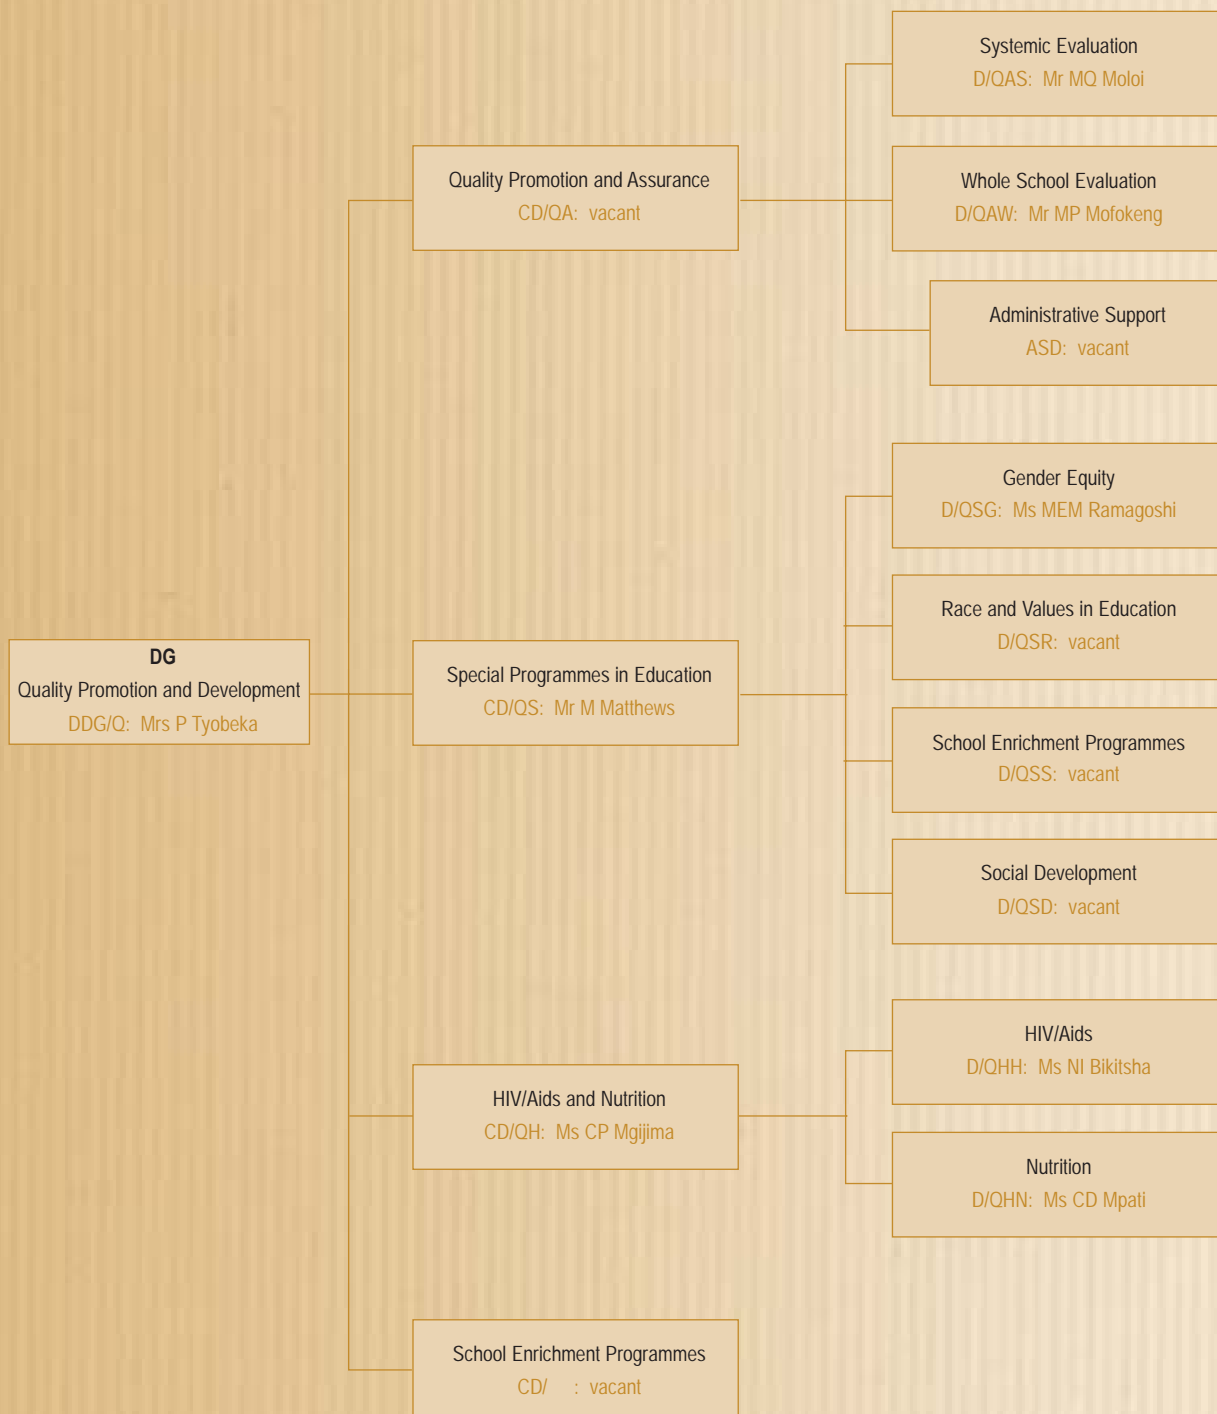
DG
Quality Promotion and Development
DDG/Q: Mrs P Tyobeka

Quality Promotion and Assurance
CD/QA: vacant

Systemic Evaluation
D/QAS: Mr MQ Moloi

Whole School Evaluation
D/QAW: Mr MP Mofokeng

Administrative Support
ASD: vacant

Special Programmes in Education
CD/QS: Mr M Matthews

Gender Equity
D/QSG: Ms MEM Ramagoshi

Race and Values in Education
D/QSR: vacant

School Enrichment Programmes
D/QSS: vacant

Social Development
D/QSD: vacant

HIV/Aids and Nutrition
CD/QH: Ms CP Mgijima

HIV/Aids
D/QHH: Ms NI Bikitsha

Nutrition
D/QHN: Ms CD Mpati

School Enrichment Programmes
CD/ : vacant